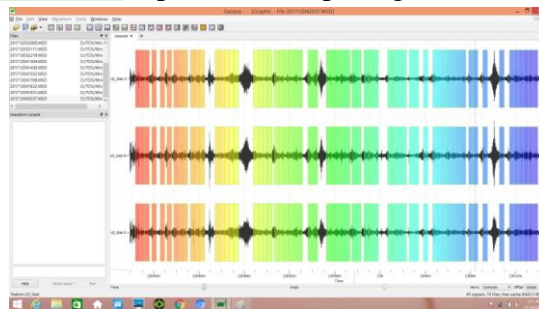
Geopsy - [Graphic - File 20171204200?.MSD]

File Edit View Waveform Tools Windows Help

Files

20171202000.MSD
20171202111.MSD
20171202210.MSD
20171204104.MSD
20171204130.MSD
20171204152.MSD
20171204170.MSD
20171204183.MSD
20171204192.MSD
20171204200.MSD

Waveform console

Help

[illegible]

Time

Time